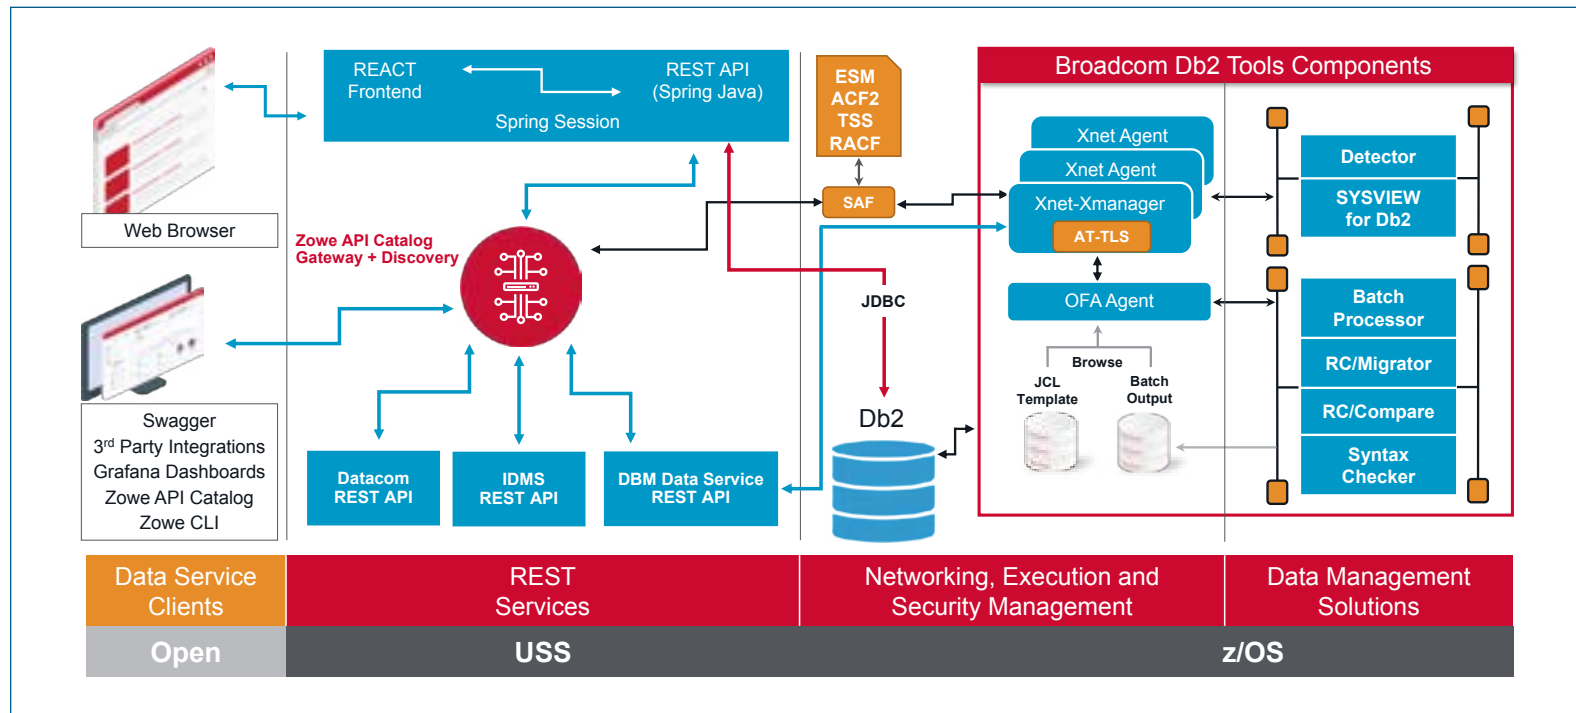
Web Browser

Swagger
3rd Party Integrations
Grafana Dashboards
Zowe API Catalog
Zowe CLI

REACT Frontend

REST API (Spring Java)

Spring Session

Zowe API Catalog Gateway + Discovery

Datacom REST API

IDMS REST API

DBM Data Service REST API

ESM
ACF2
TSS
RACF

SAF

JDBC

Db2

Broadcom Db2 Tools Components

Xnet Agent
Xnet Agent
Xnet-Xmanager
AT-TLS

OFA Agent

Browse
JCL Template
Batch Output

Detector
SYSVIEW for Db2
Batch Processor
RC/Migrator
RC/Compare
Syntax Checker

Data Service Clients | REST Services | Networking, Execution and Security Management | Data Management Solutions

Open | USS | z/OS